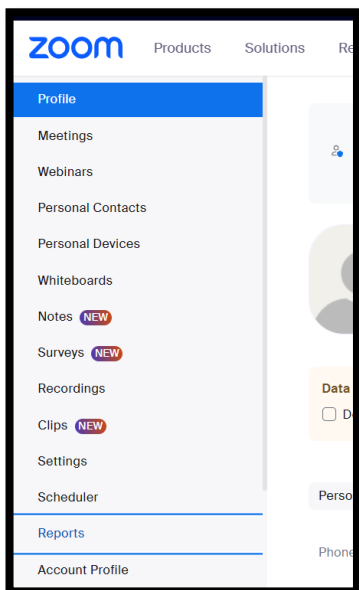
zoom Products Solutions Re

Profile
Meetings
Webinars
Personal Contacts
Personal Devices
Whiteboards
Notes NEW
Surveys NEW
Recordings
Clips NEW
Settings
Scheduler
Reports
Account Profile

Data
De

Perso

Phone